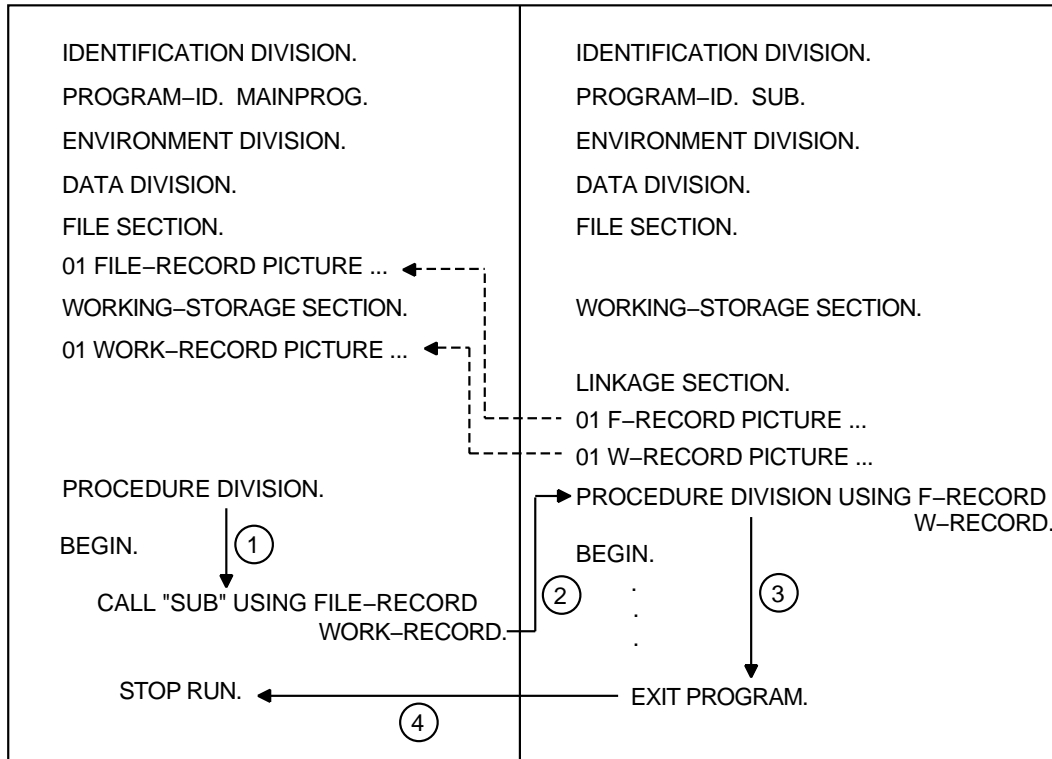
IDENTIFICATION DIVISION.
PROGRAM−ID. MAINPROG.
ENVIRONMENT DIVISION.
DATA DIVISION.
FILE SECTION.
01 FILE−RECORD PICTURE ...
WORKING−STORAGE SECTION.
01 WORK−RECORD PICTURE ...

PROCEDURE DIVISION.
BEGIN.
1
CALL "SUB" USING FILE−RECORD
WORK−RECORD.
STOP RUN.
4

IDENTIFICATION DIVISION.
PROGRAM−ID. SUB.
ENVIRONMENT DIVISION.
DATA DIVISION.
FILE SECTION.

WORKING−STORAGE SECTION.

LINKAGE SECTION.
01 F−RECORD PICTURE ...
01 W−RECORD PICTURE ...
PROCEDURE DIVISION USING F−RECORD
W−RECORD.
BEGIN.
2
.
.
.
3
EXIT PROGRAM.